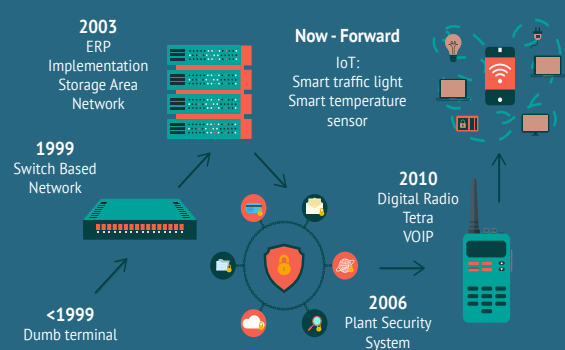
2003
ERP
Implementation
Storage Area
Network

Now - Forward
IoT:
Smart traffic light
Smart temperature
sensor

1999
Switch Based
Network

2010
Digital Radio
Tetra
VOIP

<1999
Dumb terminal

2006
Plant Security
System